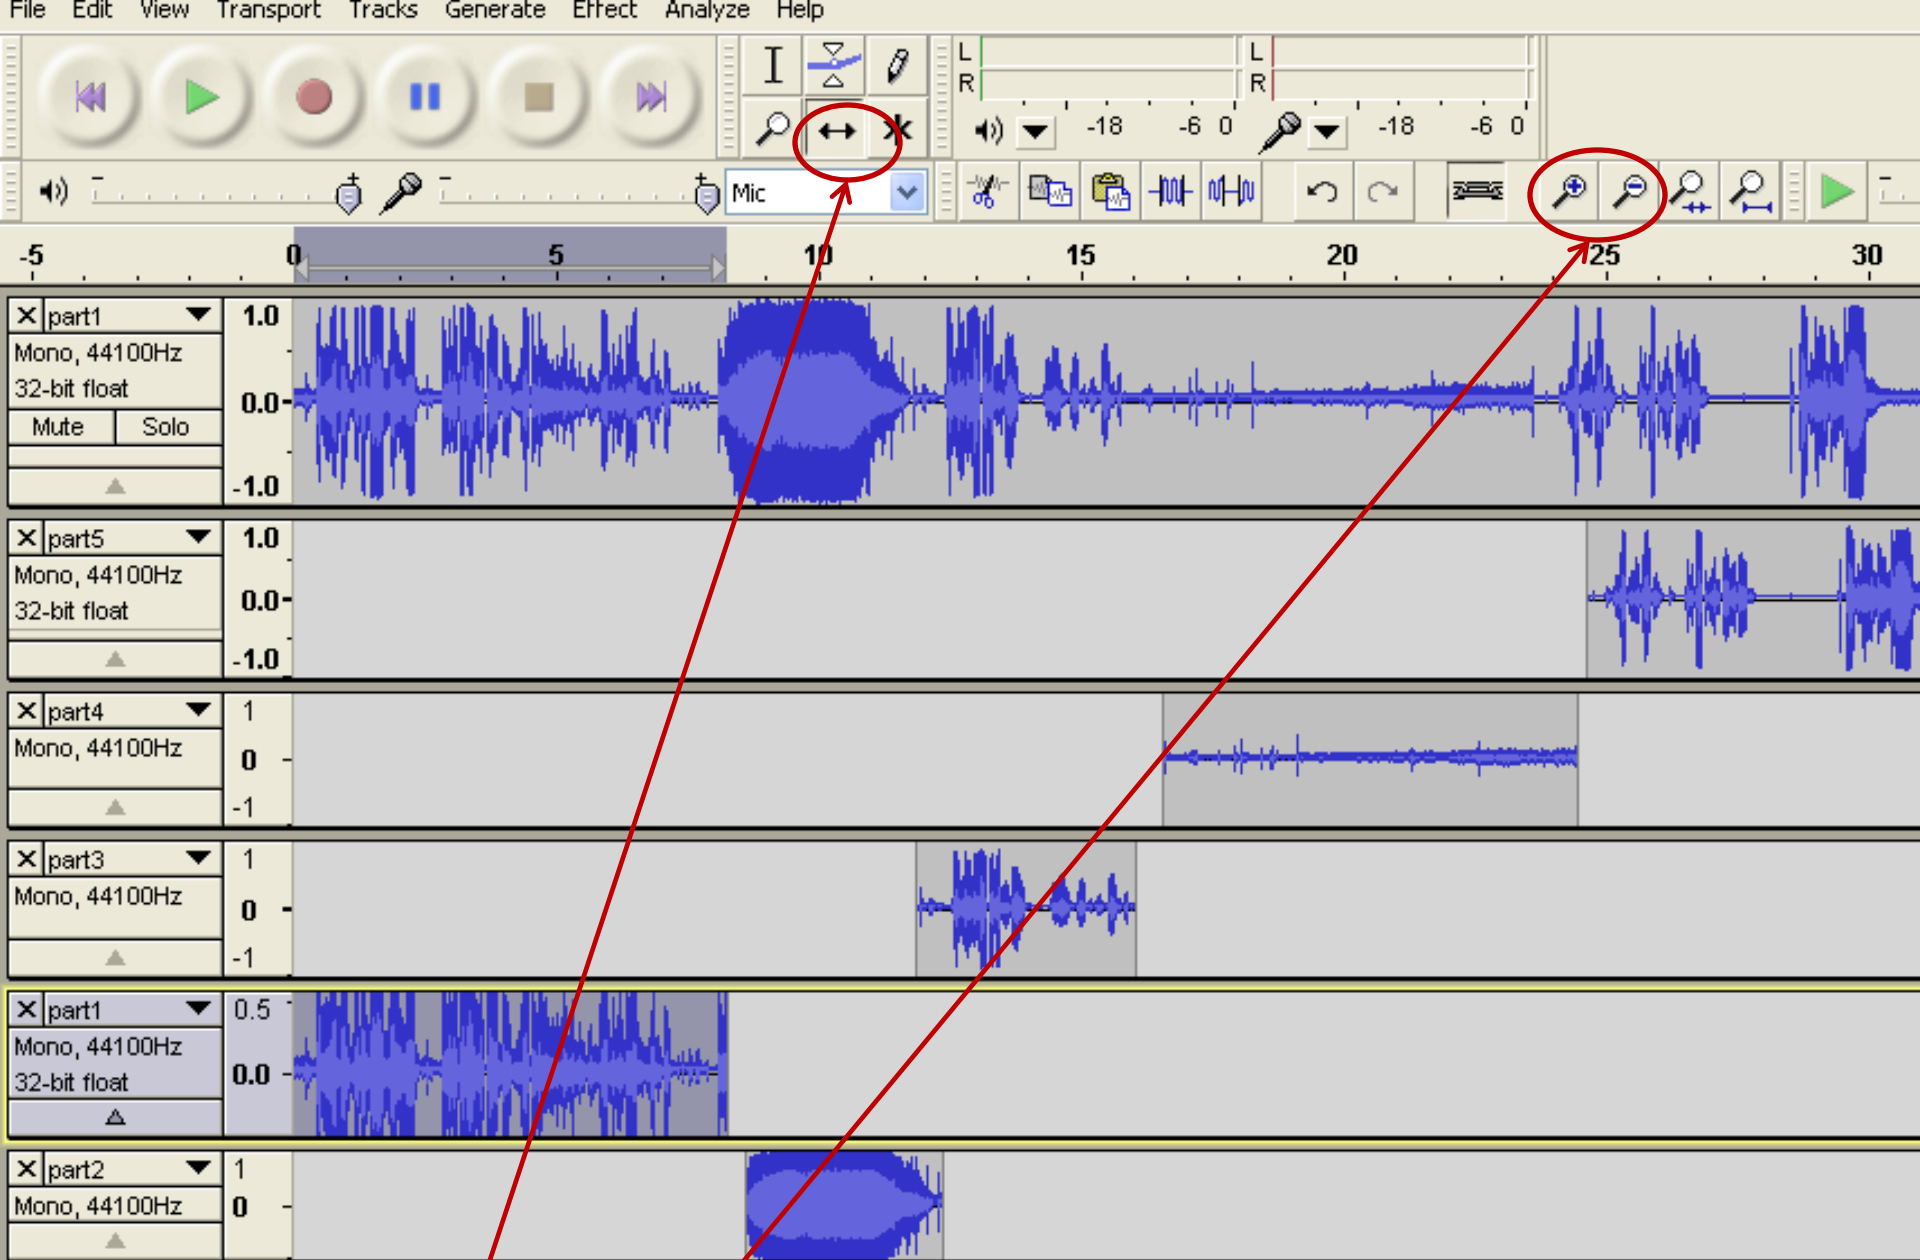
File Edit View Transport Tracks Generate Effect Analyze Help

L
R
-18 -6 0
L
R
-18 -6 0

Mic

-5 0 5 10 15 20 25 30

part1
Mono, 44100Hz
32-bit float
Mute Solo
1.0
0.0
-1.0

part5
Mono, 44100Hz
32-bit float
1.0
0.0
-1.0

part4
Mono, 44100Hz
1
0
-1

part3
Mono, 44100Hz
1
0
-1

part1
Mono, 44100Hz
32-bit float
0.5
0.0

part2
Mono, 44100Hz
1
0